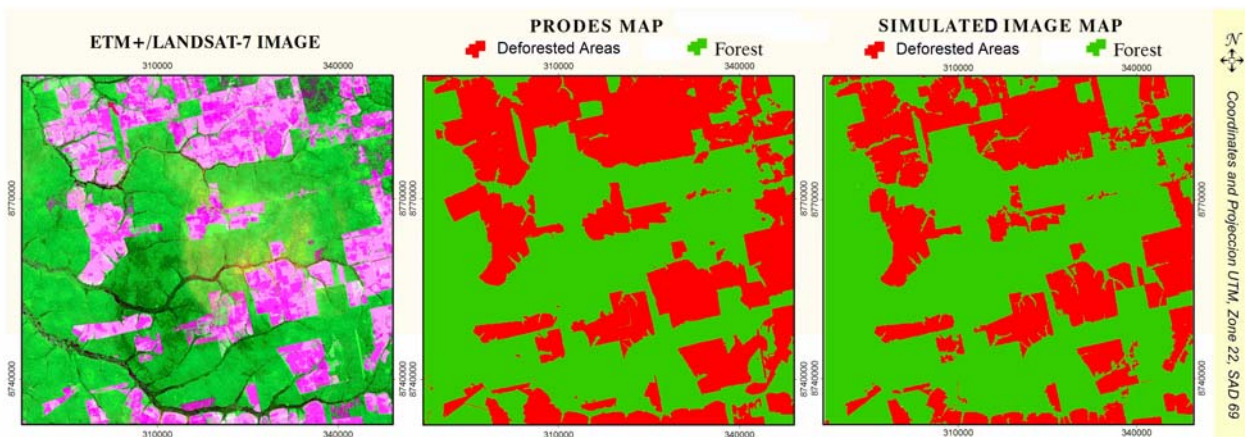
ETM+/LANDSAT-7 IMAGE

310000 340000

8770000 8770000

8740000 8740000

310000 340000

PRODES MAP

Deforested Areas Forest

310000 340000

8770000 8770000

8740000 8740000

310000 340000

SIMULATED IMAGE MAP

Deforested Areas Forest

310000 340000

8770000 8770000

8740000 8740000

310000 340000

N

Coordinates and Projecion UTM, Zone 22, SAD 69